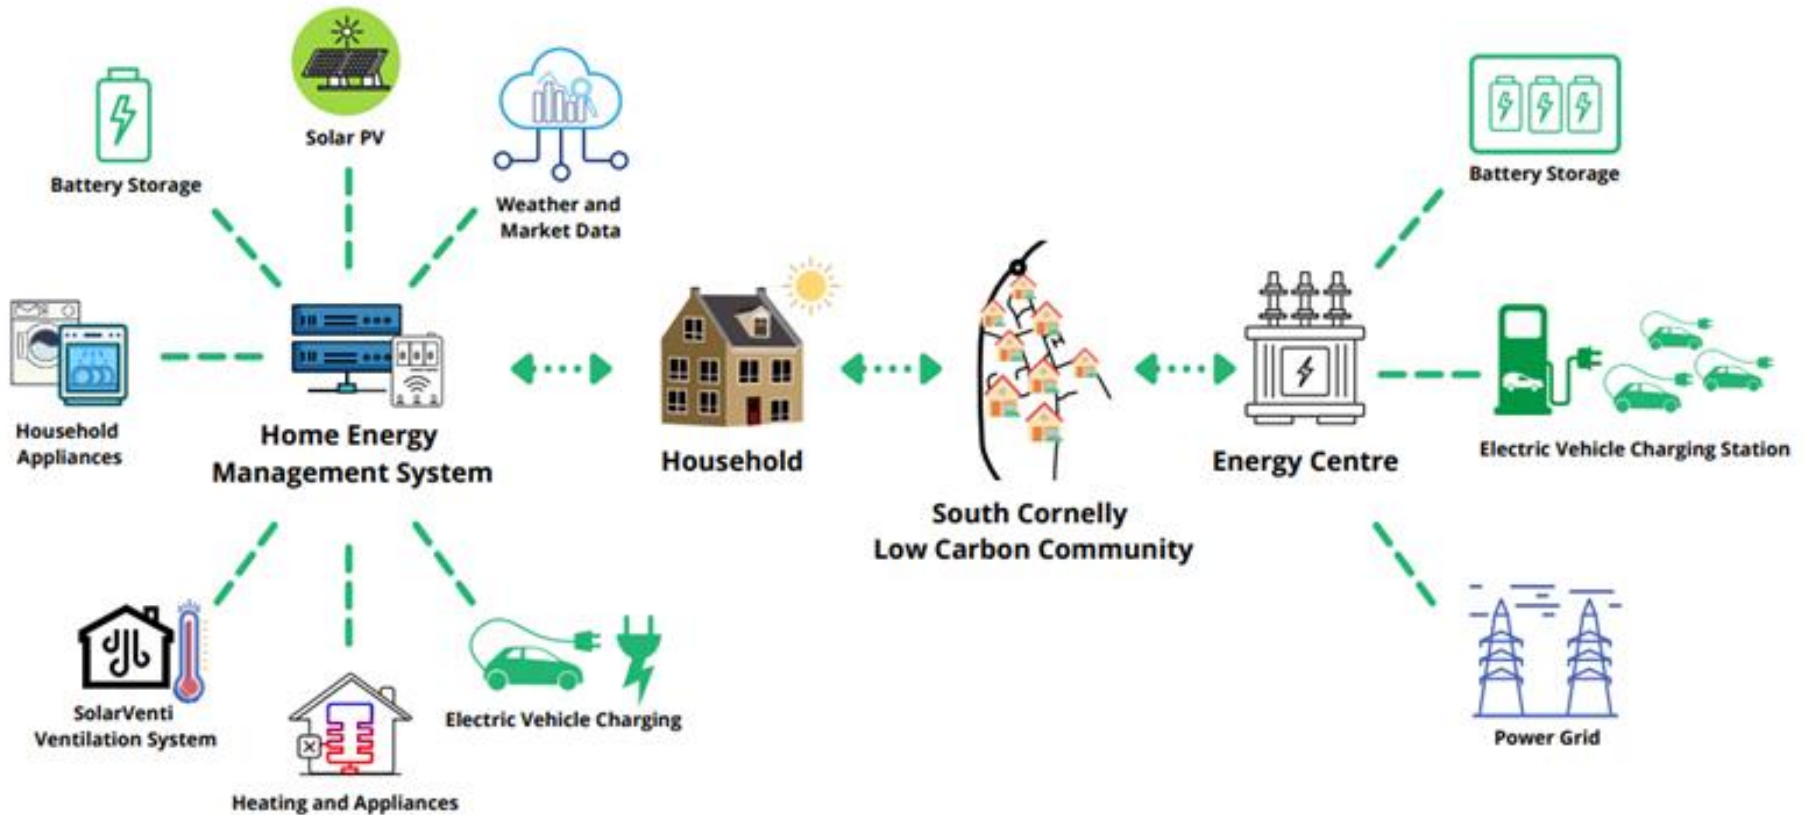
Solar PV

Battery Storage

Weather and Market Data

Household Appliances

Home Energy Management System

Household

South Cornelly Low Carbon Community

Battery Storage

Energy Centre

Electric Vehicle Charging Station

SolarVenti Ventilation System

Heating and Appliances

Electric Vehicle Charging

Power Grid